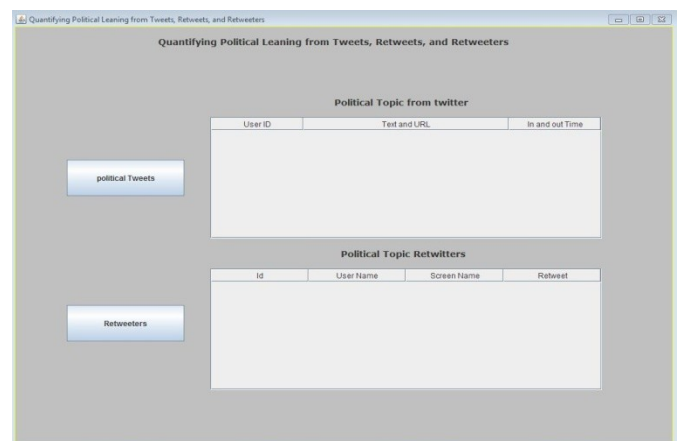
Quantifying Political Leaning from Tweets, Retweets, and Retweeters

Quantifying Political Leaning from Tweets, Retweets, and Retweeters

Political Topic from twitter

| User ID | Text and URL | In and out Time |
|---|---|---|

political Tweets

Political Topic Retwitters

| Id | User Name | Screen Name | Retweet |
|---|---|---|---|

Retweeters